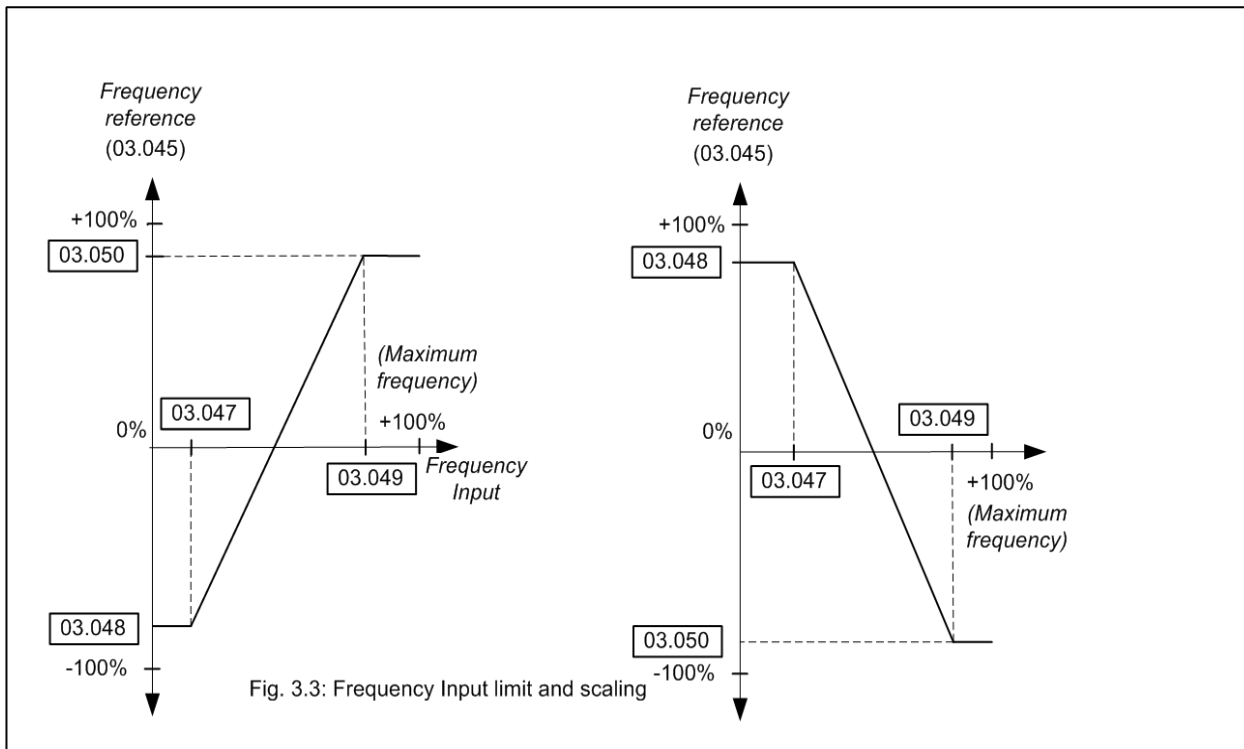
Frequency reference (03.045)

+100%
03.050
(Maximum frequency)
03.047
+100%
0%
03.049
Frequency Input
03.048
-100%

Frequency reference (03.045)

+100%
03.048
03.049
0%
03.047
+100%
(Maximum frequency)
03.050
-100%

Fig. 3.3: Frequency Input limit and scaling